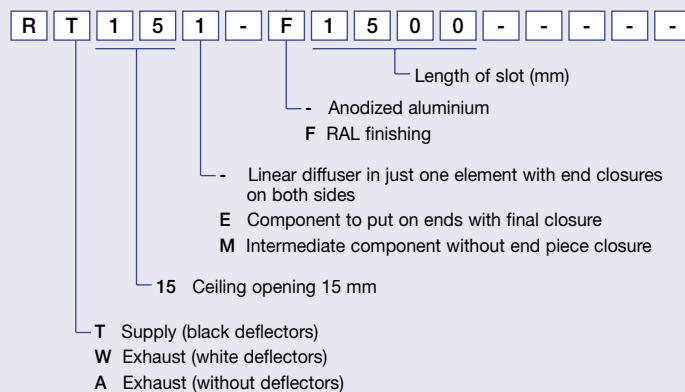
R T 1 5 1 - F 1 5 0 0 - - - -

Length of slot (mm)

- Anodized aluminium
F RAL finishing

- Linear diffuser in just one element with end closures on both sides
E Component to put on ends with final closure
M Intermediate component without end piece closure

15 Ceiling opening 15 mm

T Supply (black deflectors)
W Exhaust (white deflectors)
A Exhaust (without deflectors)